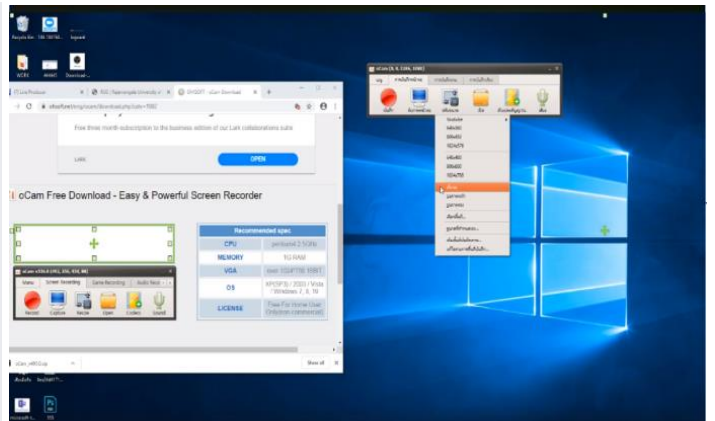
Recycle Bin

Free three month subscription to the business edition of our Lark collaborations suite

Lark

OPEN

oCam Free Download - Easy & Powerful Screen Recorder

| Recommended spec. | |
|---|---|
| CPU | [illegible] |
| MEMORY | 1G RAM |
| VGA | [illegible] |
| OS | XP/2003 / Vista / Windows 7, 8, 10 |
| LICENSE | Free For Home User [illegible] |

Menu Screen Recording Game Recording Audio Recording

Record Capture Resize Open Codecs Sound

Show all